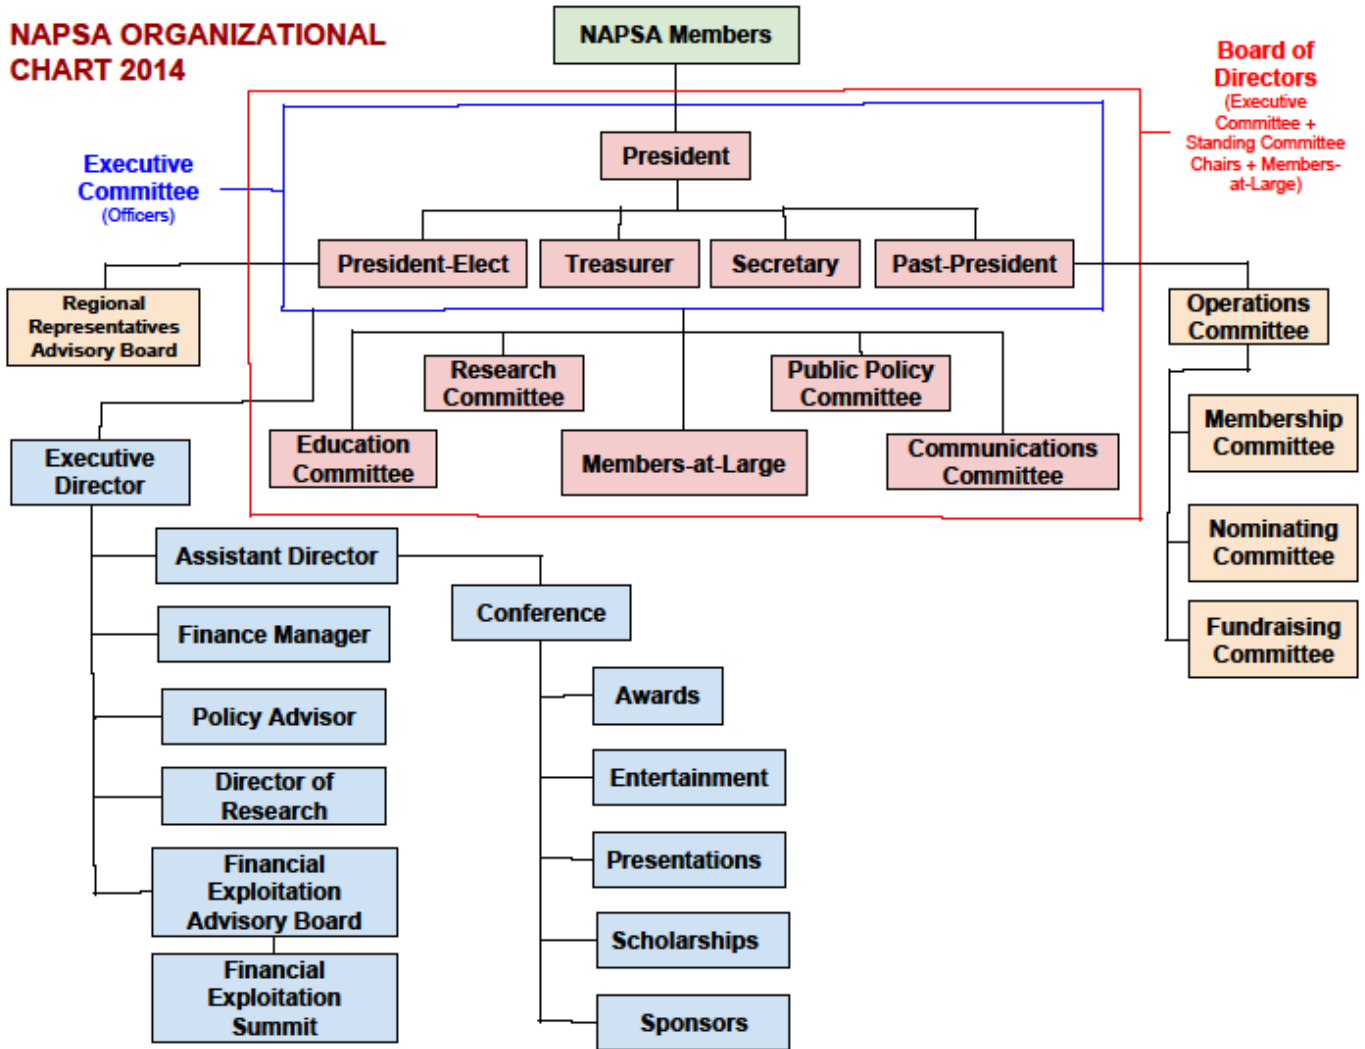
NAPSA ORGANIZATIONAL CHART 2014

NAPSA Members

Board of Directors
(Executive Committee + Standing Committee Chairs + Members-at-Large)

Executive Committee
(Officers)

President

President-Elect

Treasurer

Secretary

Past-President

Regional Representatives Advisory Board

Operations Committee

Research Committee

Public Policy Committee

Education Committee

Members-at-Large

Communications Committee

Membership Committee

Nominating Committee

Fundraising Committee

Executive Director

Assistant Director

Finance Manager

Policy Advisor

Director of Research

Financial Exploitation Advisory Board

Financial Exploitation Summit

Conference

Awards

Entertainment

Presentations

Scholarships

Sponsors